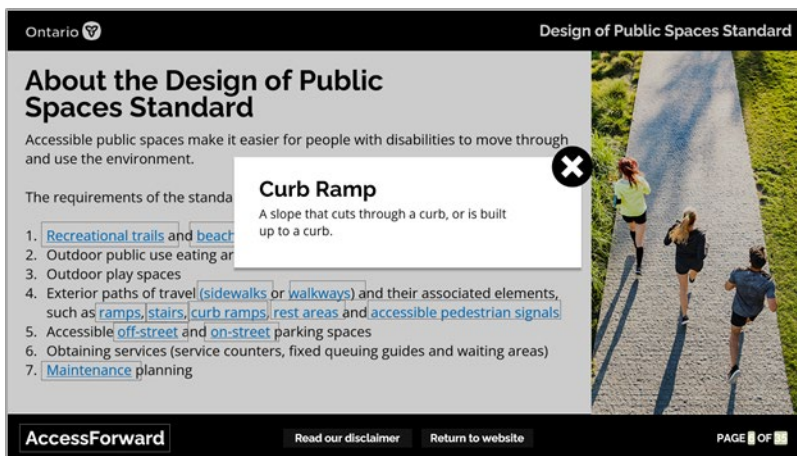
Ontario

Design of Public Spaces Standard

About the Design of Public Spaces Standard

Accessible public spaces make it easier for people with disabilities to move through and use the environment.

The requirements of the standa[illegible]

1. Recreational trails and beach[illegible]
2. Outdoor public use eating ar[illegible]
3. Outdoor play spaces
4. Exterior paths of travel (sidewalks or walkways) and their associated elements, such as ramps, stairs, curb ramps, rest areas and accessible pedestrian signals
5. Accessible off-street and on-street parking spaces
6. Obtaining services (service counters, fixed queuing guides and waiting areas)
7. Maintenance planning

Curb Ramp

A slope that cuts through a curb, or is built up to a curb.

AccessForward

Read our disclaimer

Return to website

PAGE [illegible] OF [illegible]